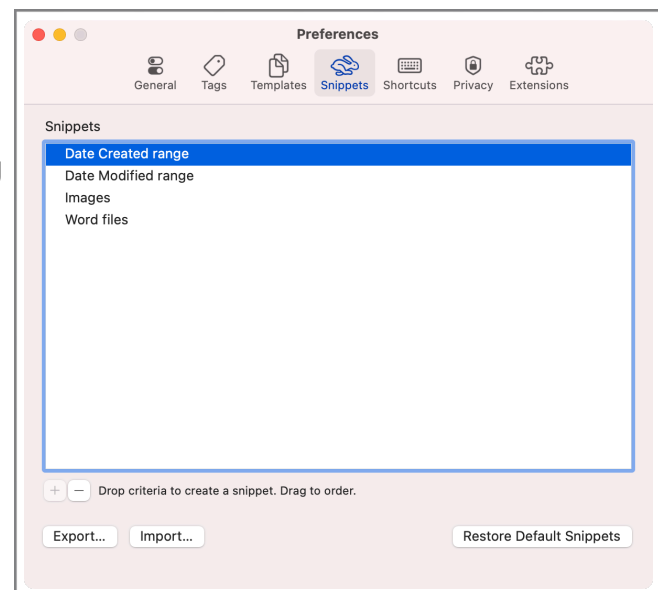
Preferences

General Tags Templates Snippets Shortcuts Privacy Extensions

Snippets

Date Created range
Date Modified range
Images
Word files

+ — Drop criteria to create a snippet. Drag to order.

Export... Import... Restore Default Snippets